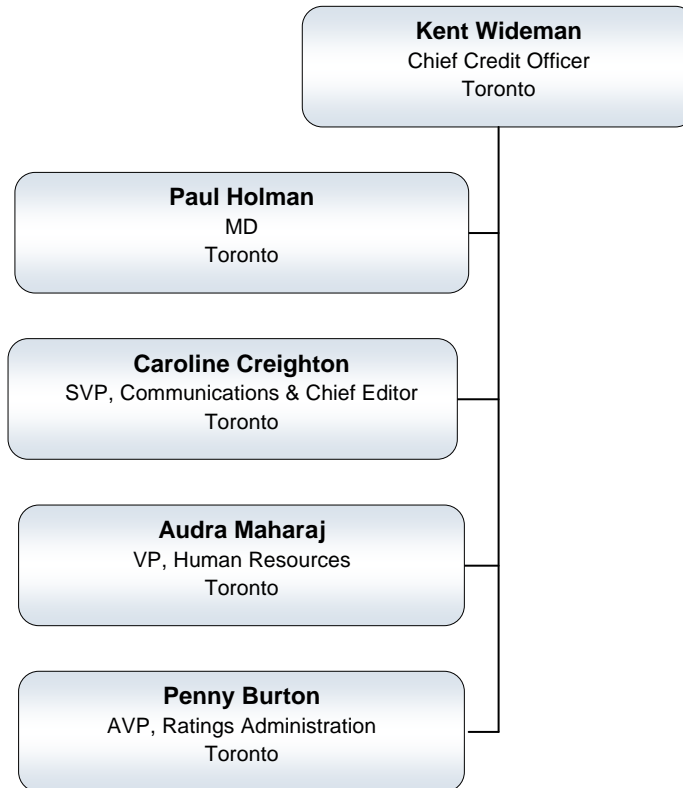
Kent Wideman
Chief Credit Officer
Toronto

Paul Holman
MD
Toronto

Caroline Creighton
SVP, Communications & Chief Editor
Toronto

Audra Maharaj
VP, Human Resources
Toronto

Penny Burton
AVP, Ratings Administration
Toronto